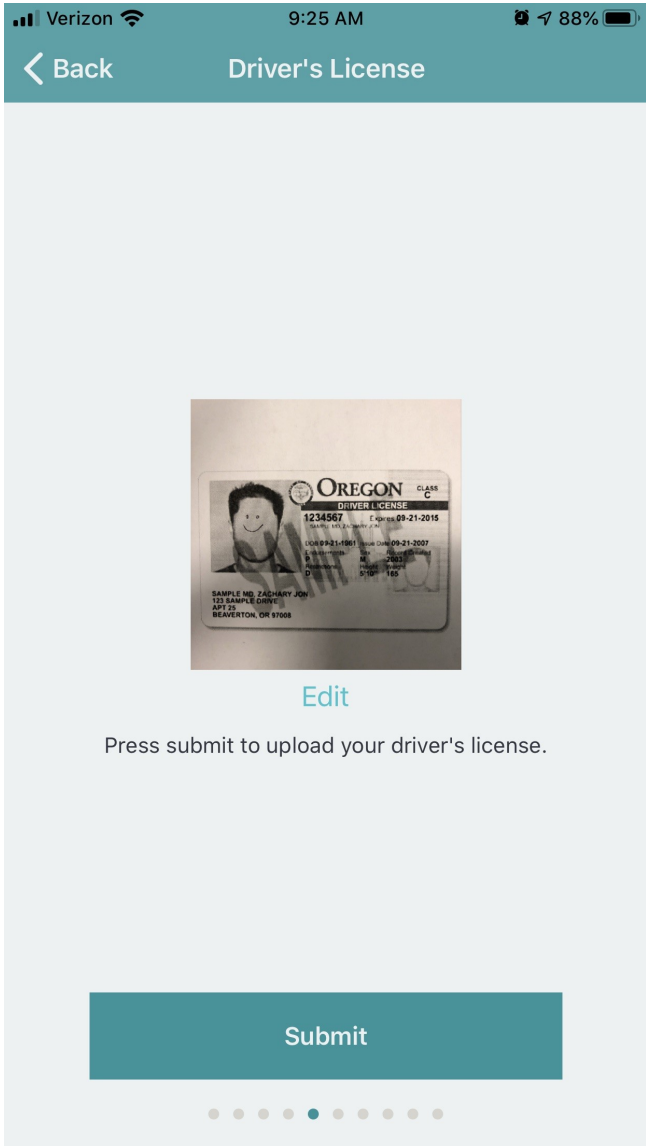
Verizon 9:25 AM 88%

Back Driver's License

OREGON CLASS C
DRIVER LICENSE
1234567 Expires 09-21-2015
SAMPLE MD, ZACHARY JON
DOB 09-21-1961 Issue Date 09-21-2007
Endorsements Sex Record Created
P M 2003
Restrictions Height Weight
D 5'10" 165
SAMPLE
SAMPLE MD, ZACHARY JON
123 SAMPLE DRIVE
APT 25
BEAVERTON, OR 97008

Edit

Press submit to upload your driver's license.

Submit